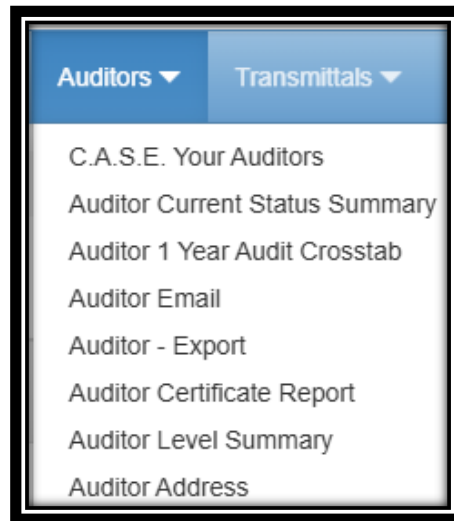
Auditors ▾ Transmittals ▾

C.A.S.E. Your Auditors
Auditor Current Status Summary
Auditor 1 Year Audit Crosstab
Auditor Email
Auditor - Export
Auditor Certificate Report
Auditor Level Summary
Auditor Address